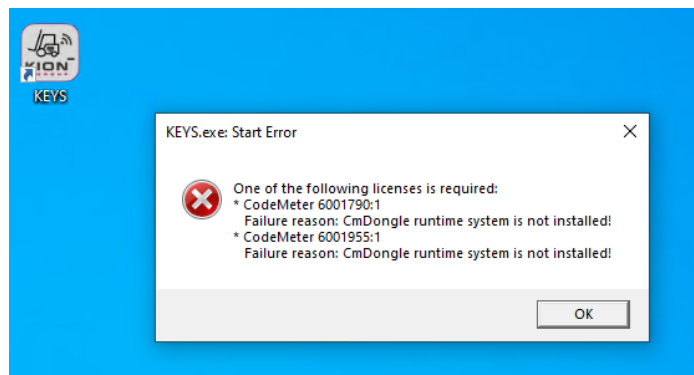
KION

KEYS

KEYS.exe: Start Error

One of the following licenses is required:
* CodeMeter 6001790:1
Failure reason: CmDongle runtime system is not installed!
* CodeMeter 6001955:1
Failure reason: CmDongle runtime system is not installed!

OK